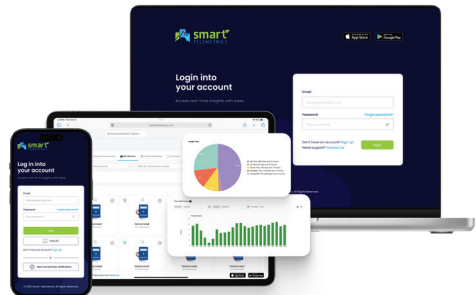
smart
TELEMETRICS

App Store
Google Play

Login into your account

Access real-time insights with ease.

Email

Password
Forgot password?

Don't have an account? Sign up
Need support? Contact us

Login

Log in into your account

Email

Password
Forgot password?

Login

Sign in

Don't have an account? Sign up

© 2024 Smart Telemetrics. All Rights Reserved